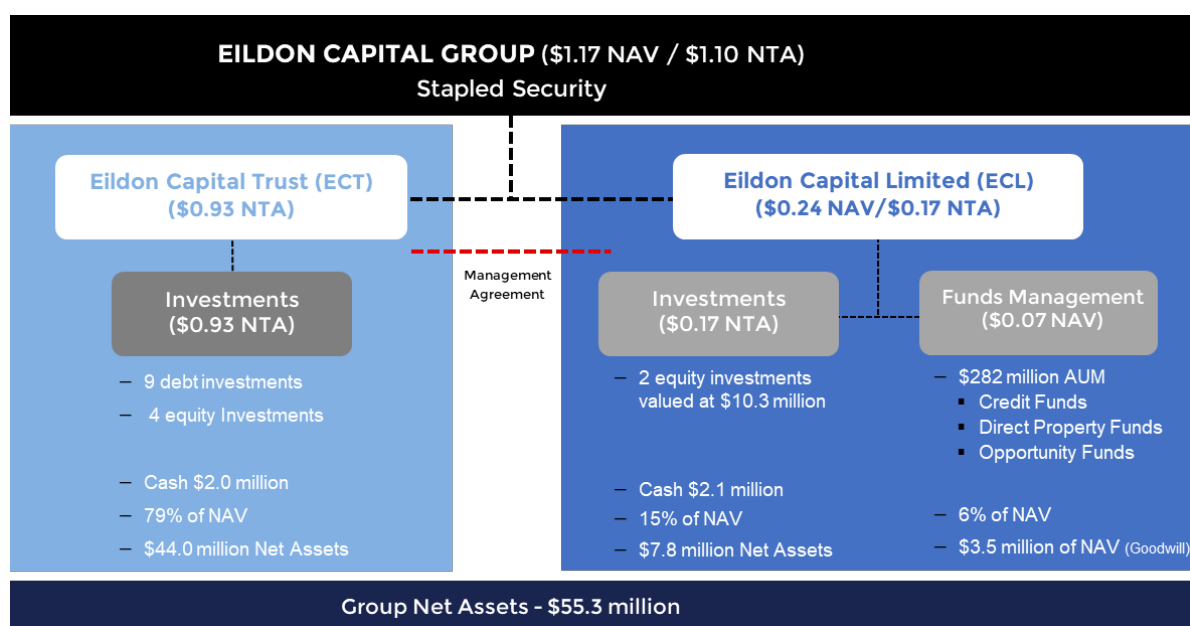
EILDON CAPITAL GROUP ($1.17 NAV / $1.10 NTA)
Stapled Security

Eildon Capital Trust (ECT)
($0.93 NTA)

Investments
($0.93 NTA)

– 9 debt investments
– 4 equity Investments

– Cash $2.0 million
– 79% of NAV
– $44.0 million Net Assets

Management Agreement

Eildon Capital Limited (ECL)
($0.24 NAV/$0.17 NTA)

Investments
($0.17 NTA)

– 2 equity investments valued at $10.3 million

– Cash $2.1 million
– 15% of NAV
– $7.8 million Net Assets

Funds Management
($0.07 NAV)

– $282 million AUM
▪ Credit Funds
▪ Direct Property Funds
▪ Opportunity Funds

– 6% of NAV
– $3.5 million of NAV (Goodwill)

Group Net Assets - $55.3 million